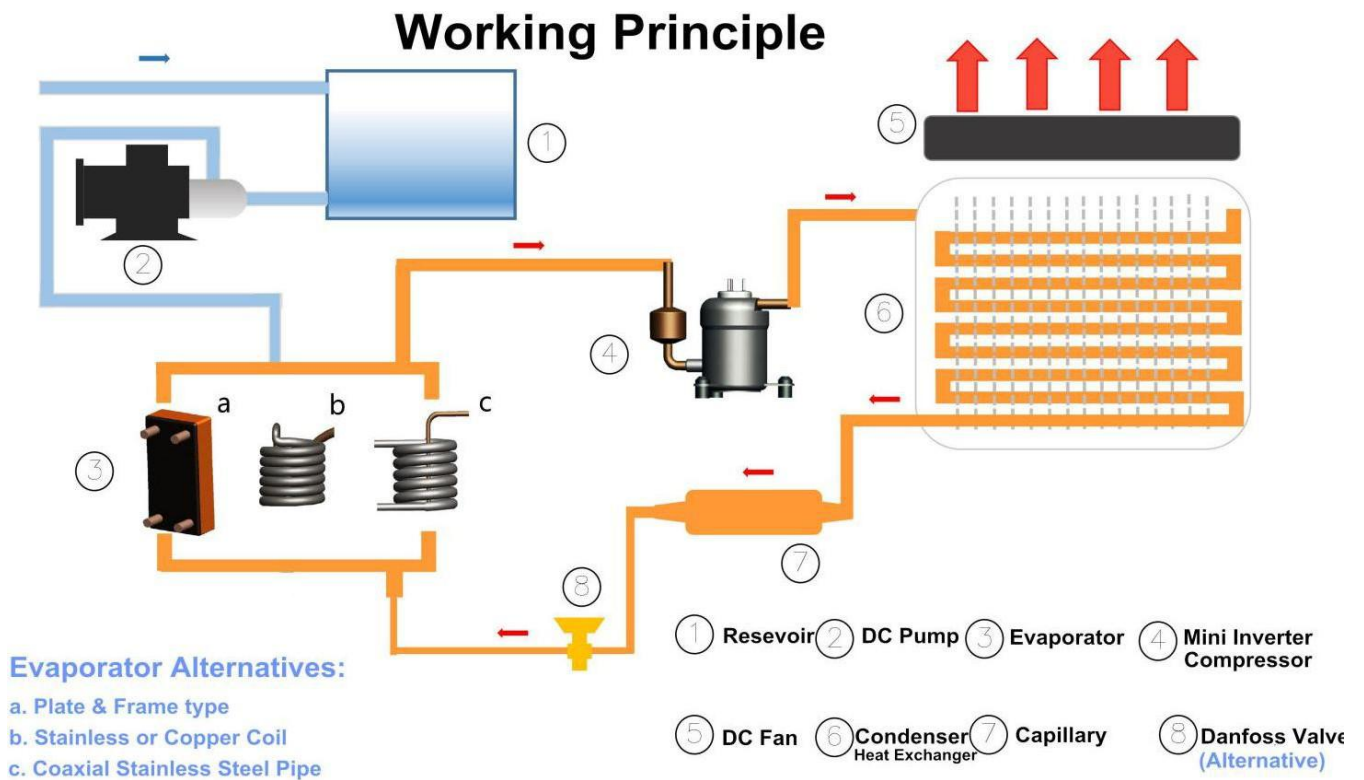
Working Principle

①

⑤

②

⑥

④

a b c

③

⑦

⑧

① Resevoir ② DC Pump ③ Evaporator ④ Mini Inverter Compressor

⑤ DC Fan ⑥ Condenser Heat Exchanger ⑦ Capillary ⑧ Danfoss Valve (Alternative)

Evaporator Alternatives:

a. Plate & Frame type

b. Stainless or Copper Coil

c. Coaxial Stainless Steel Pipe